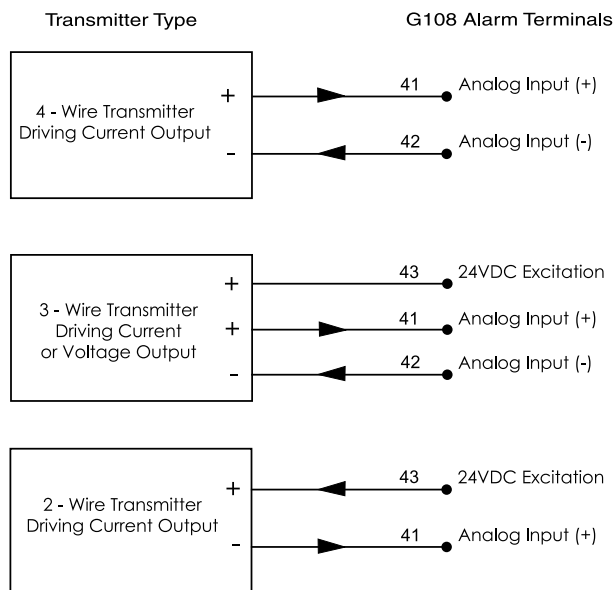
Transmitter Type

G108 Alarm Terminals

4 - Wire Transmitter Driving Current Output

+

-

41

Analog Input (+)

42

Analog Input (-)

3 - Wire Transmitter Driving Current or Voltage Output

+

+

-

43

24VDC Excitation

41

Analog Input (+)

42

Analog Input (-)

2 - Wire Transmitter Driving Current Output

+

-

43

24VDC Excitation

41

Analog Input (+)